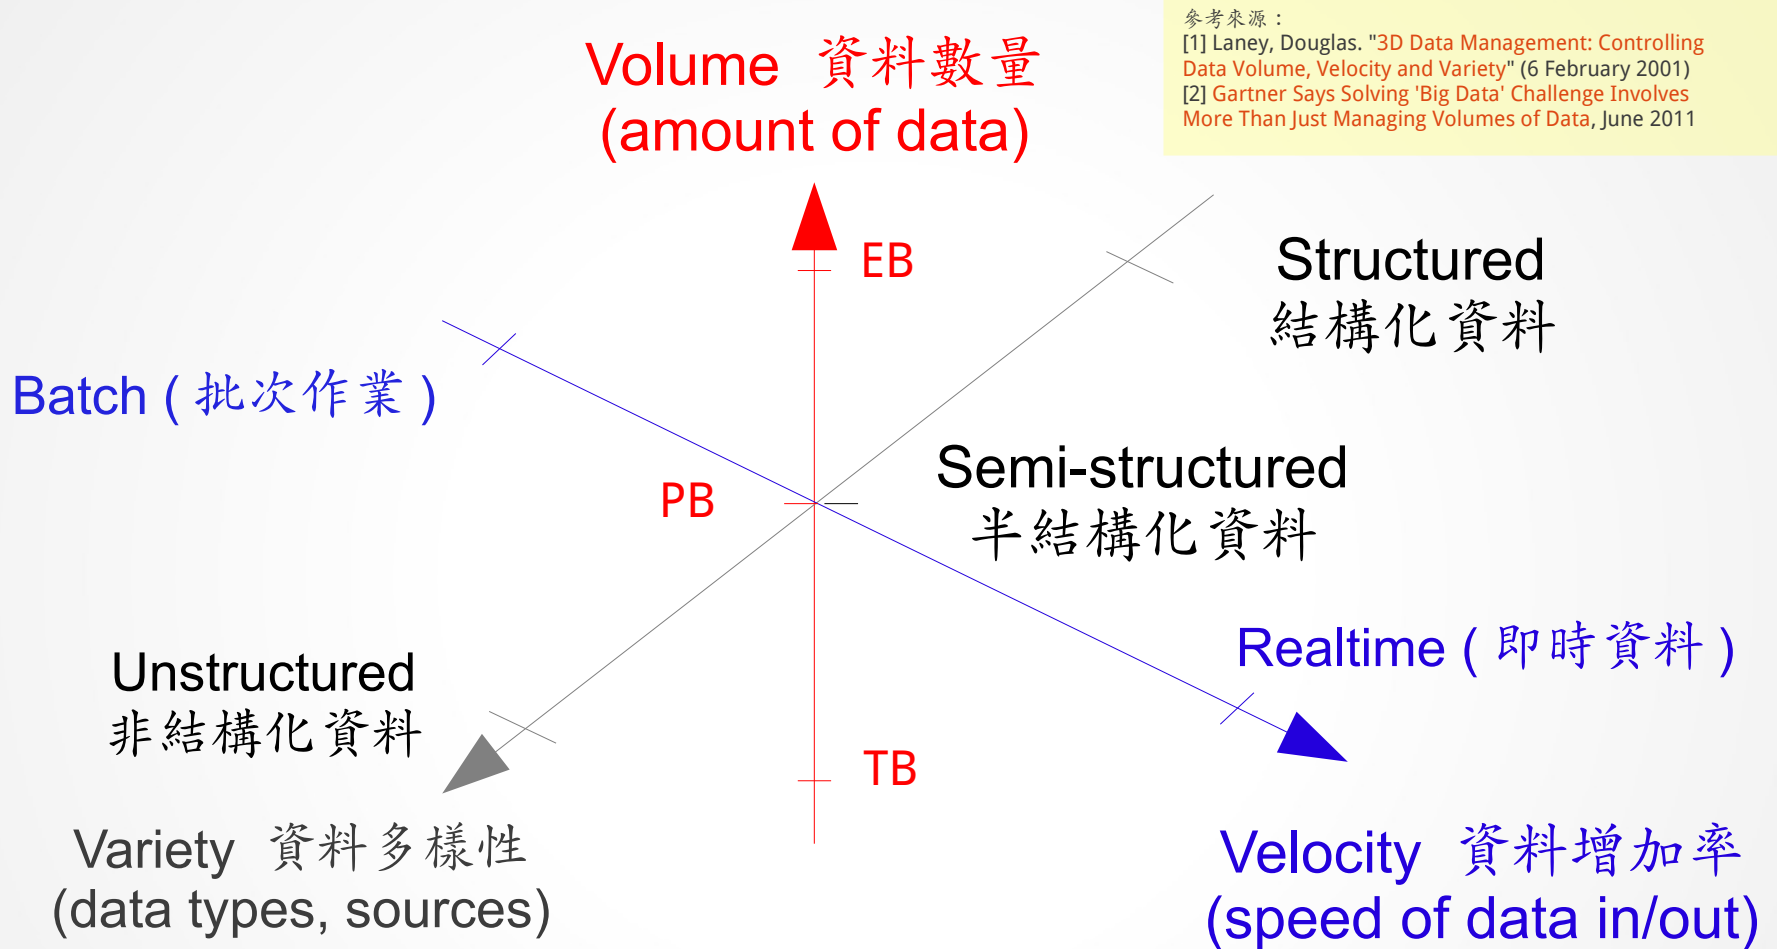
參考來源：
[1] Laney, Douglas. "3D Data Management: Controlling Data Volume, Velocity and Variety" (6 February 2001)
[2] Gartner Says Solving 'Big Data' Challenge Involves More Than Just Managing Volumes of Data, June 2011

Volume 資料數量
(amount of data)

EB

Structured
結構化資料

Batch ( 批次作業 )

PB

Semi-structured
半結構化資料

Realtime ( 即時資料 )

Unstructured
非結構化資料

TB

Variety 資料多樣性
(data types, sources)

Velocity 資料增加率
(speed of data in/out)